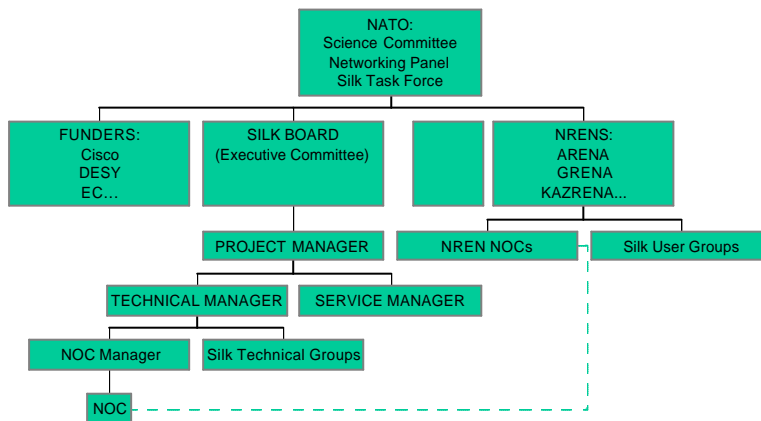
NATO:
Science Committee
Networking Panel
Silk Task Force

FUNDERS:
Cisco
DESY
EC…

SILK BOARD
(Executive Committee)

NRENS:
ARENA
GRENA
KAZRENA…

PROJECT MANAGER

NREN NOCs

Silk User Groups

TECHNICAL MANAGER

SERVICE MANAGER

NOC Manager

Silk Technical Groups

NOC